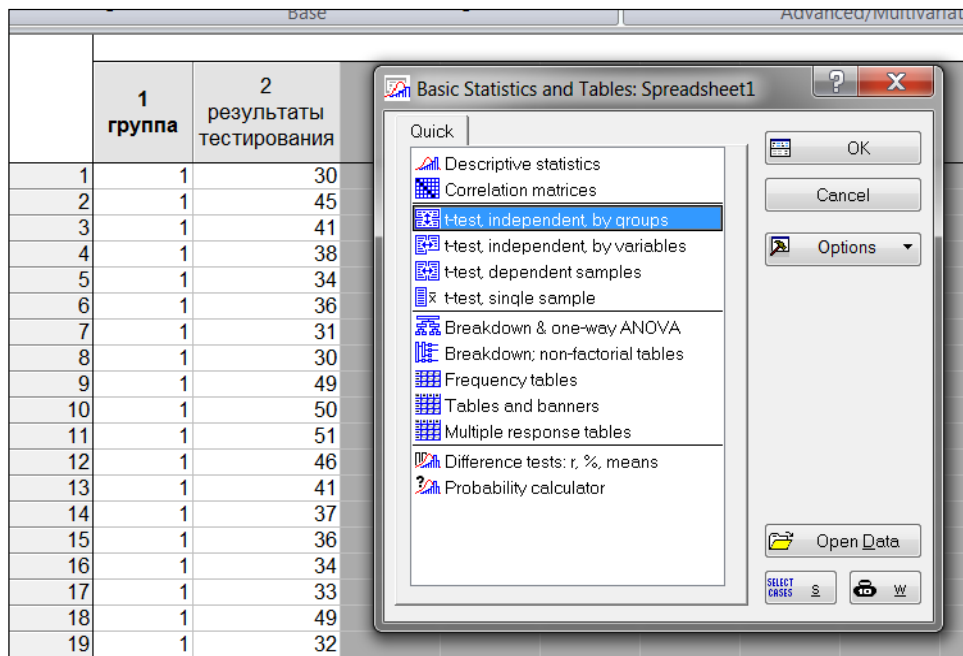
Base

Advanced/Multivariat

| | 1 группа | 2 результаты тестирования |
|---|---|---|
| 1 | 1 | 30 |
| 2 | 1 | 45 |
| 3 | 1 | 41 |
| 4 | 1 | 38 |
| 5 | 1 | 34 |
| 6 | 1 | 36 |
| 7 | 1 | 31 |
| 8 | 1 | 30 |
| 9 | 1 | 49 |
| 10 | 1 | 50 |
| 11 | 1 | 51 |
| 12 | 1 | 46 |
| 13 | 1 | 41 |
| 14 | 1 | 37 |
| 15 | 1 | 36 |
| 16 | 1 | 34 |
| 17 | 1 | 33 |
| 18 | 1 | 49 |
| 19 | 1 | 32 |

Basic Statistics and Tables: Spreadsheet1

Quick

Descriptive statistics
Correlation matrices
t-test, independent, by groups
t-test, independent, by variables
t-test, dependent samples
t-test, single sample
Breakdown & one-way ANOVA
Breakdown; non-factorial tables
Frequency tables
Tables and banners
Multiple response tables
Difference tests: r, %, means
Probability calculator

OK
Cancel
Options
Open Data
SELECT CASES S
W